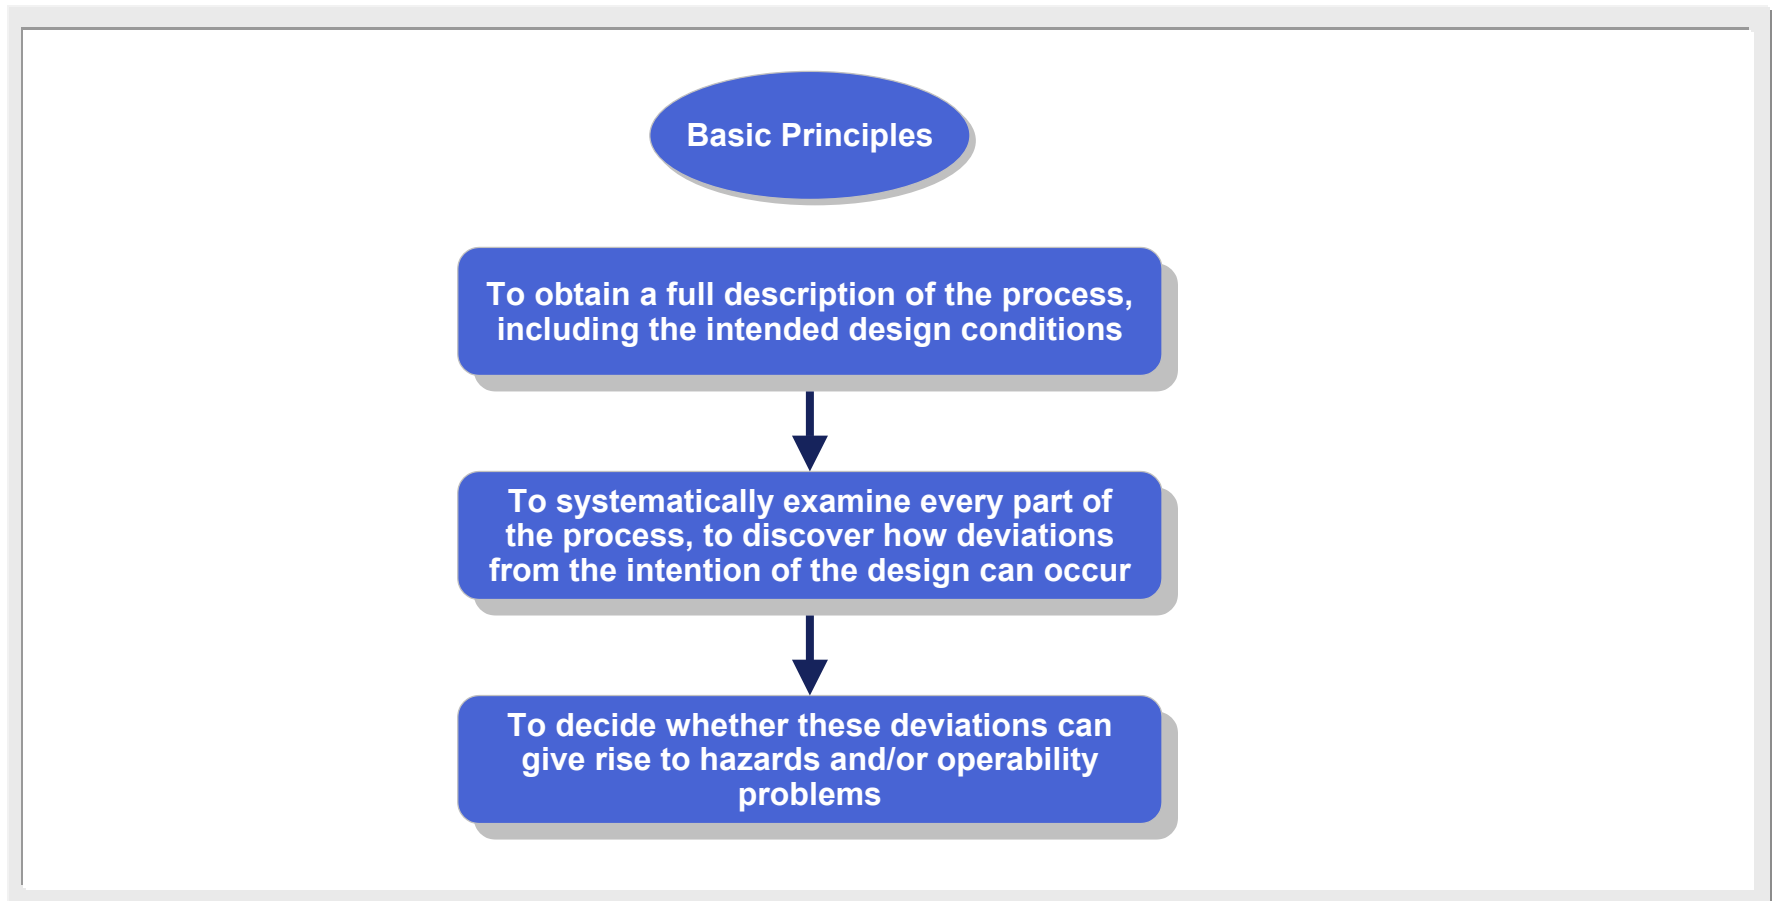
Basic Principles

To obtain a full description of the process, including the intended design conditions

To systematically examine every part of the process, to discover how deviations from the intention of the design can occur

To decide whether these deviations can give rise to hazards and/or operability problems